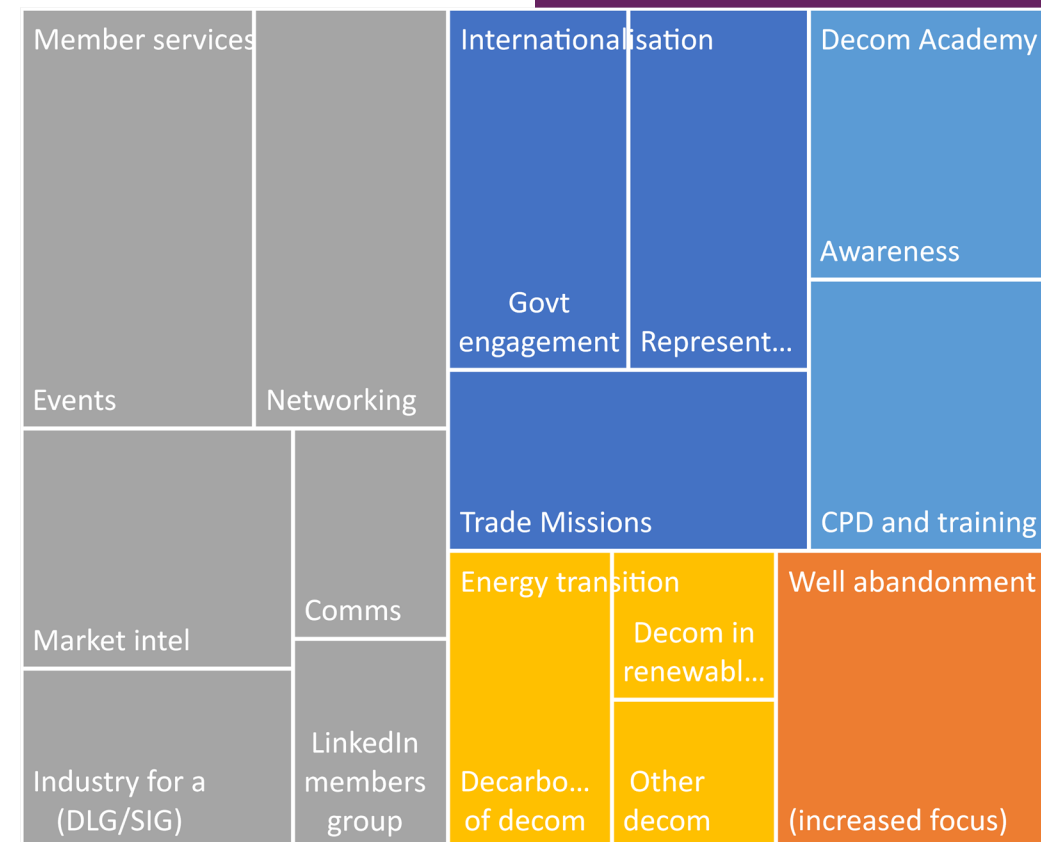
Member services

Events

Networking

Market intel

Comms

Industry for a (DLG/SIG)

LinkedIn members group

Internationalisation

Govt engagement

Represent...

Trade Missions

Decom Academy

Awareness

CPD and training

Energy transition

Decom in renewabl...

Decarbo... of decom

Other decom

Well abandonment

(increased focus)